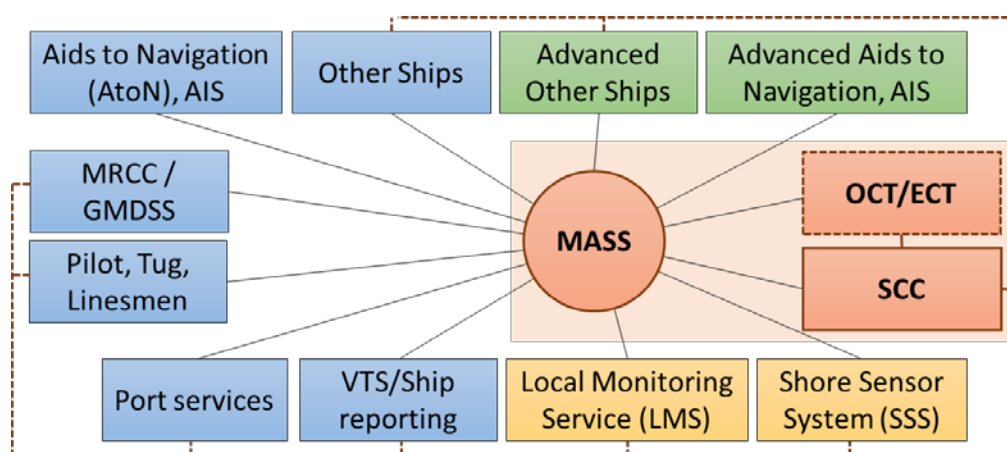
Aids to Navigation (AtoN), AIS

Other Ships

Advanced Other Ships

Advanced Aids to Navigation, AIS

MRCC / GMDSS

OCT/ECT

MASS

Pilot, Tug, Linesmen

SCC

Port services

VTS/Ship reporting

Local Monitoring Service (LMS)

Shore Sensor System (SSS)